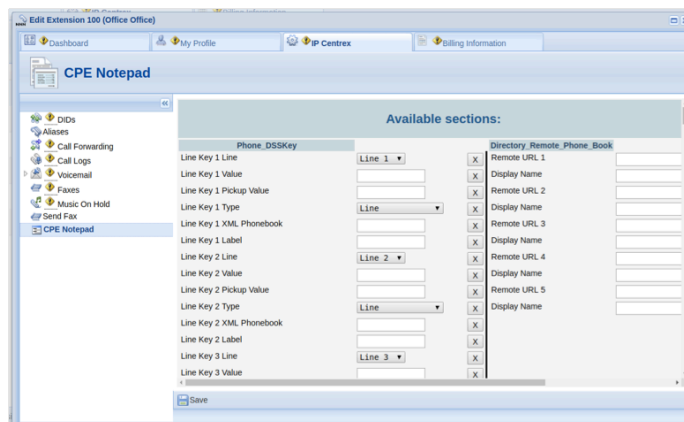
Edit Extension 100 (Office Office)

Dashboard
My Profile
IP Centrex
Billing Information

CPE Notepad

DIDs
Aliases
Call Forwarding
Call Logs
Voicemail
Faxes
Music On Hold
Send Fax
CPE Notepad

Available sections:

| Phone_DSSKey | | |
|---|---|---|
| Line Key 1 Line | Line 1 | X |
| Line Key 1 Value | | X |
| Line Key 1 Pickup Value | | X |
| Line Key 1 Type | Line | X |
| Line Key 1 XML Phonebook | | X |
| Line Key 1 Label | | X |
| Line Key 2 Line | Line 2 | X |
| Line Key 2 Value | | X |
| Line Key 2 Pickup Value | | X |
| Line Key 2 Type | Line | X |
| Line Key 2 XML Phonebook | | X |
| Line Key 2 Label | | X |
| Line Key 3 Line | Line 3 | X |
| Line Key 3 Value | | X |

| Directory_Remote_Phone_Book | |
|---|---|
| Remote URL 1 | |
| Display Name | |
| Remote URL 2 | |
| Display Name | |
| Remote URL 3 | |
| Display Name | |
| Remote URL 4 | |
| Display Name | |
| Remote URL 5 | |
| Display Name | |

Save